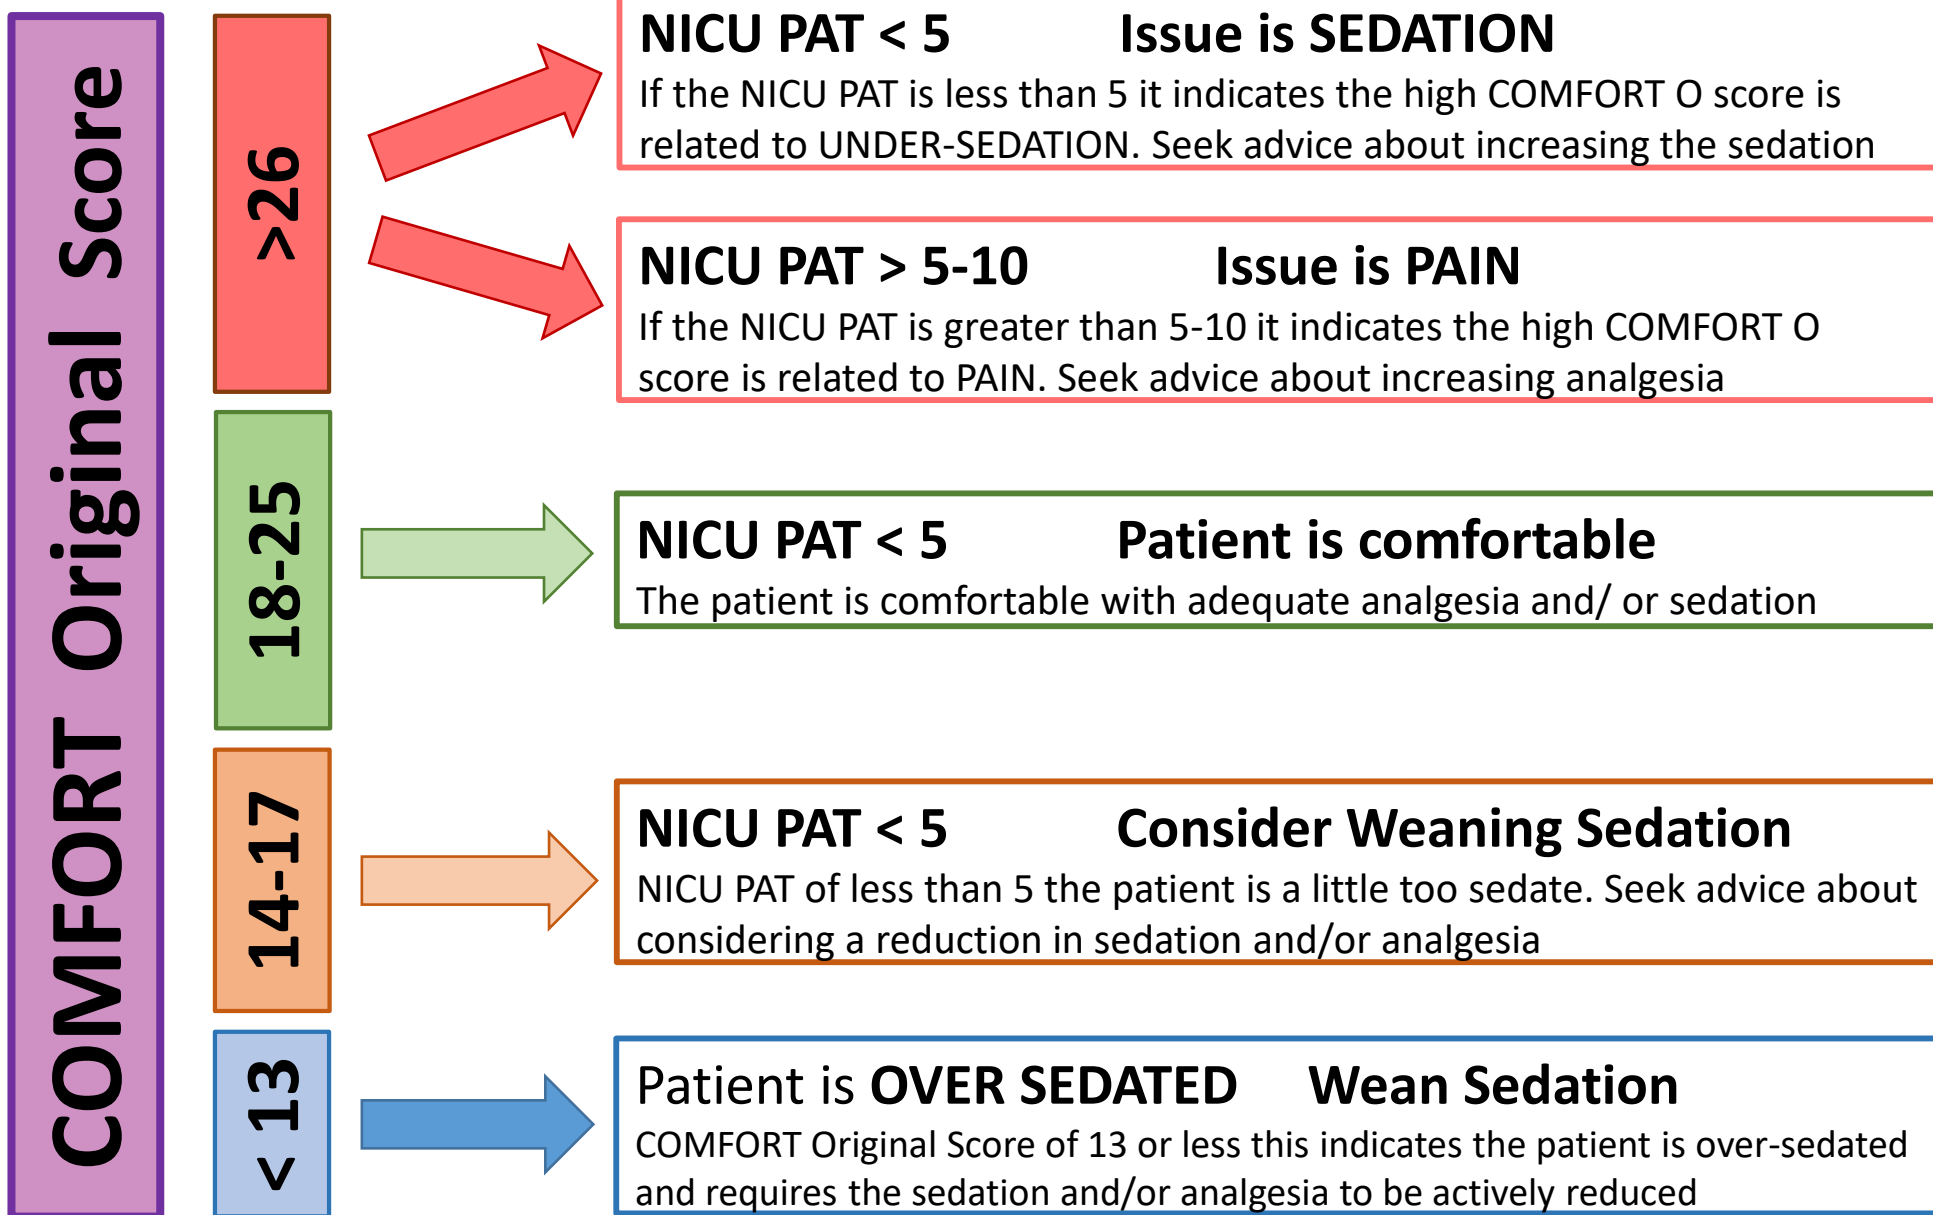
COMFORT Original Score

>26

18-25

14-17

< 13

NICU PAT < 5 Issue is SEDATION
If the NICU PAT is less than 5 it indicates the high COMFORT O score is related to UNDER-SEDATION. Seek advice about increasing the sedation

NICU PAT > 5-10 Issue is PAIN
If the NICU PAT is greater than 5-10 it indicates the high COMFORT O score is related to PAIN. Seek advice about increasing analgesia

NICU PAT < 5 Patient is comfortable
The patient is comfortable with adequate analgesia and/ or sedation

NICU PAT < 5 Consider Weaning Sedation
NICU PAT of less than 5 the patient is a little too sedate. Seek advice about considering a reduction in sedation and/or analgesia

Patient is OVER SEDATED Wean Sedation
COMFORT Original Score of 13 or less this indicates the patient is over-sedated and requires the sedation and/or analgesia to be actively reduced